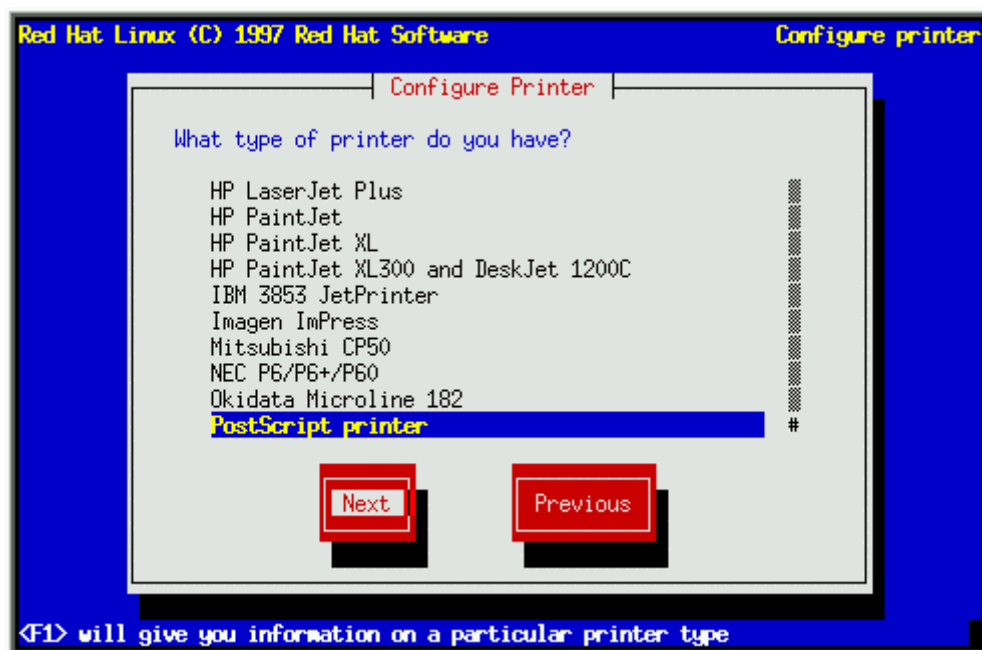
Red Hat Linux (C) 1997 Red Hat Software

Configure printer

Configure Printer

What type of printer do you have?

HP LaserJet Plus
HP PaintJet
HP PaintJet XL
HP PaintJet XL300 and DeskJet 1200C
IBM 3853 JetPrinter
Imagen ImPress
Mitsubishi CP50
NEC P6/P6+/P60
Okidata Microline 182
PostScript printer

Next

Previous

<F1> will give you information on a particular printer type